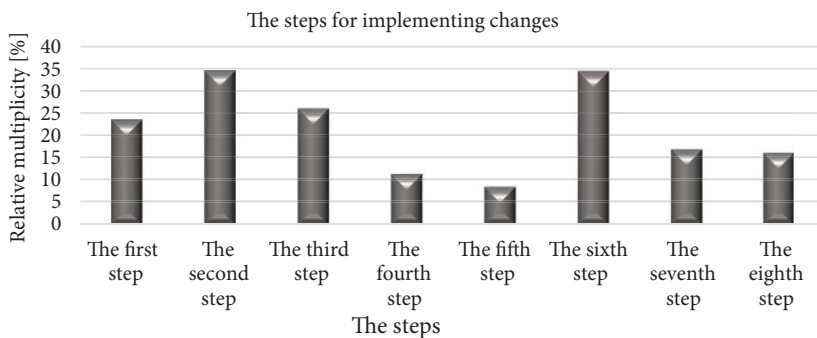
The steps for implementing changes

Relative multiplicity [%]

40
35
30
25
20
15
10
5
0

The first step
The second step
The third step
The fourth step
The fifth step
The sixth step
The seventh step
The eighth step

The steps